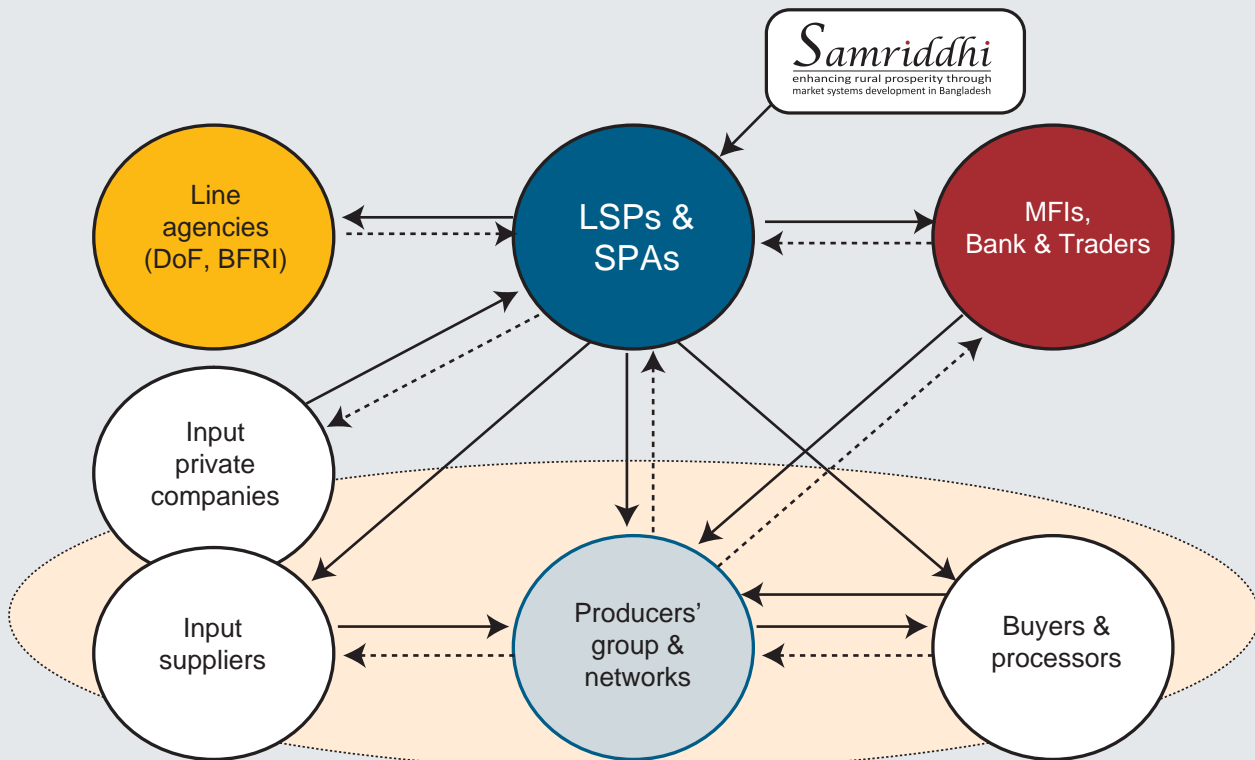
Samriddhi
enhancing rural prosperity through market systems development in Bangladesh

Line agencies (DoF, BFRI)

LSPs & SPAs

MFIs, Bank & Traders

Input private companies

Input suppliers

Producers' group & networks

Buyers & processors